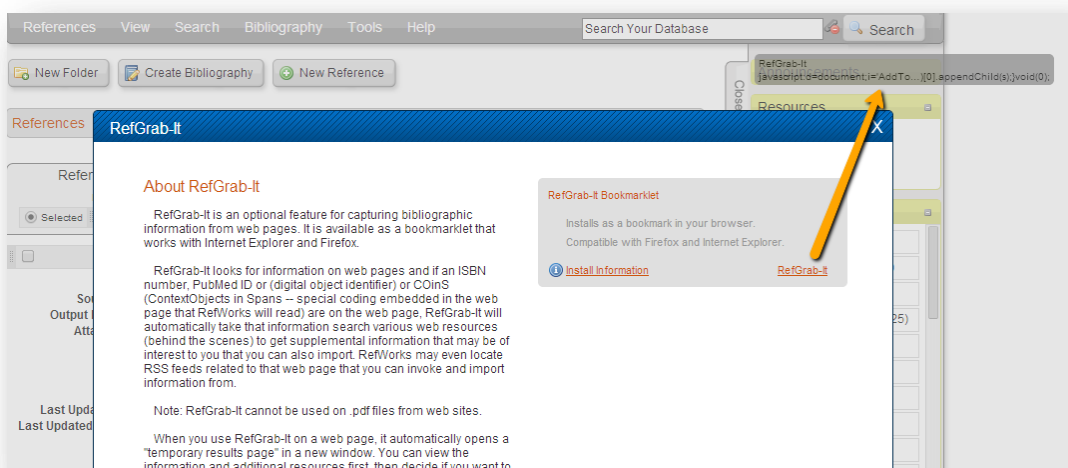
References View Search Bibliography Tools Help

Search Your Database

Search

New Folder Create Bibliography New Reference

RefGrab-It
javascript:d=document;i='AddTo...)[0].appendChild(s);}void(0);

References

Resources

Refer

Selected

So
Output
Att

(25)

Last Upda
Last Updated

RefGrab-It

X

About RefGrab-It

RefGrab-It is an optional feature for capturing bibliographic information from web pages. It is available as a bookmarklet that works with Internet Explorer and Firefox.

RefGrab-It looks for information on web pages and if an ISBN number, PubMed ID or (digital object identifier) or COinS (ContextObjects in Spans -- special coding embedded in the web page that RefWorks will read) are on the web page, RefGrab-It will automatically take that information search various web resources (behind the scenes) to get supplemental information that may be of interest to you that you can also import. RefWorks may even locate RSS feeds related to that web page that you can invoke and import information from.

Note: RefGrab-It cannot be used on .pdf files from web sites.

When you use RefGrab-It on a web page, it automatically opens a "temporary results page" in a new window. You can view the information and additional resources first, then decide if you want to

RefGrab-It Bookmarklet

Installs as a bookmark in your browser.

Compatible with Firefox and Internet Explorer.

Install Information

RefGrab-It